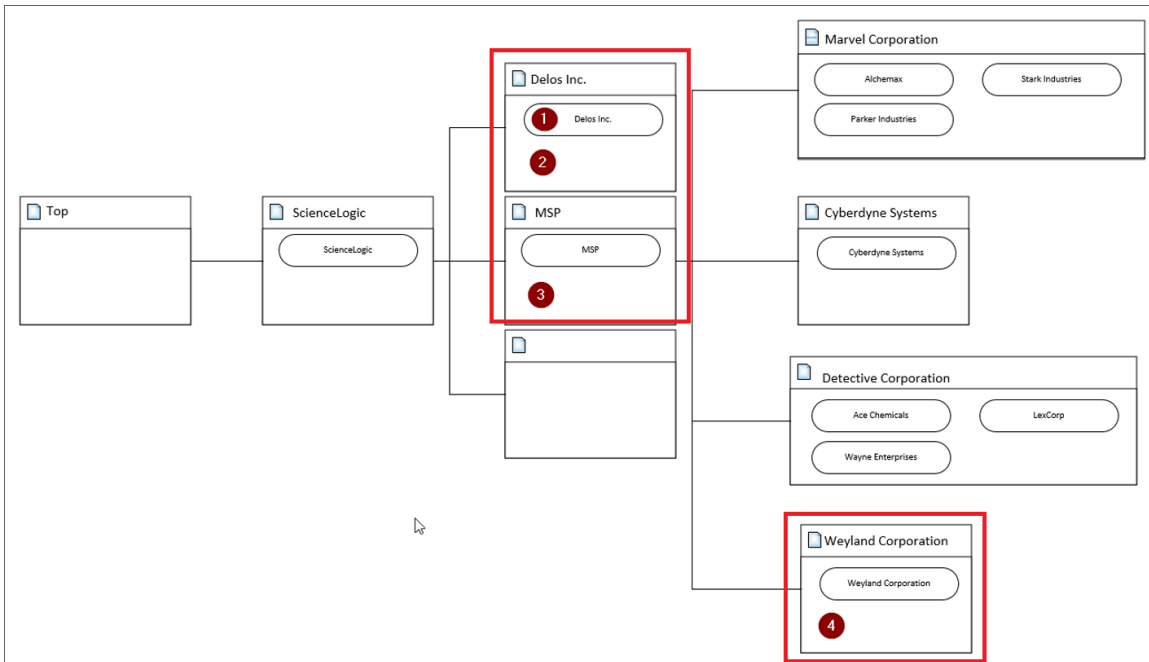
Top

ScienceLogic

ScienceLogic

Delos Inc.

1 Delos Inc.

2

MSP

MSP

3

Marvel Corporation

Alchemax

Stark Industries

Parker Industries

Cyberdyne Systems

Cyberdyne Systems

Detective Corporation

Ace Chemicals

LexCorp

Wayne Enterprises

Weyland Corporation

Weyland Corporation

4